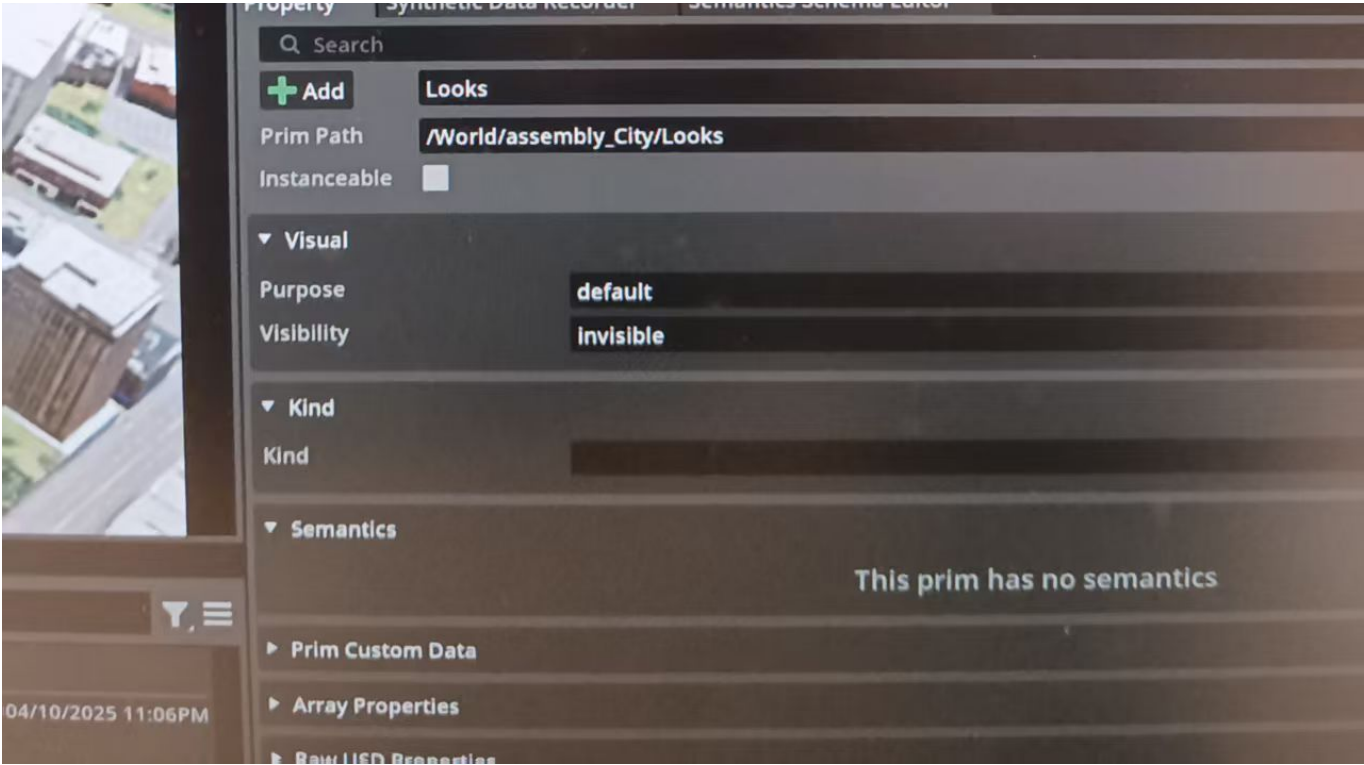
Property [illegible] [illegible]

Search

Add
Looks
Prim Path
/World/assembly_City/Looks
Instanceable

Visual
Purpose
default
Visibility
invisible

Kind
Kind

Semantics
This prim has no semantics

Prim Custom Data

Array Properties

Raw USD Properties

04/10/2025 11:06PM